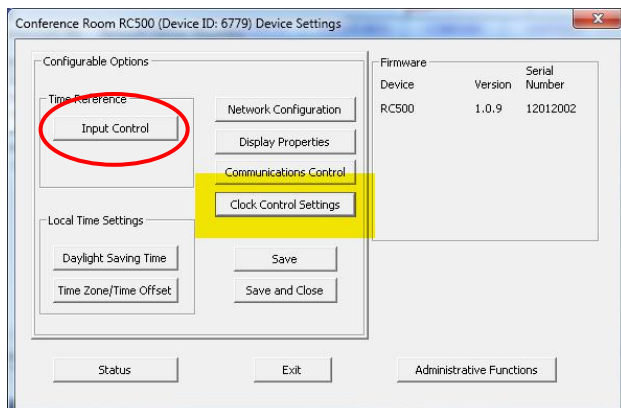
Conference Room RC500 (Device ID: 6779) Device Settings

Configurable Options

Time Reference

Input Control

Network Configuration

Display Properties

Communications Control

Clock Control Settings

Local Time Settings

Daylight Saving Time

Time Zone/Time Offset

Save

Save and Close

Firmware

| Device | Version | Serial Number |
|---|---|---|
| RC500 | 1.0.9 | 12012002 |

Status

Exit

Administrative Functions